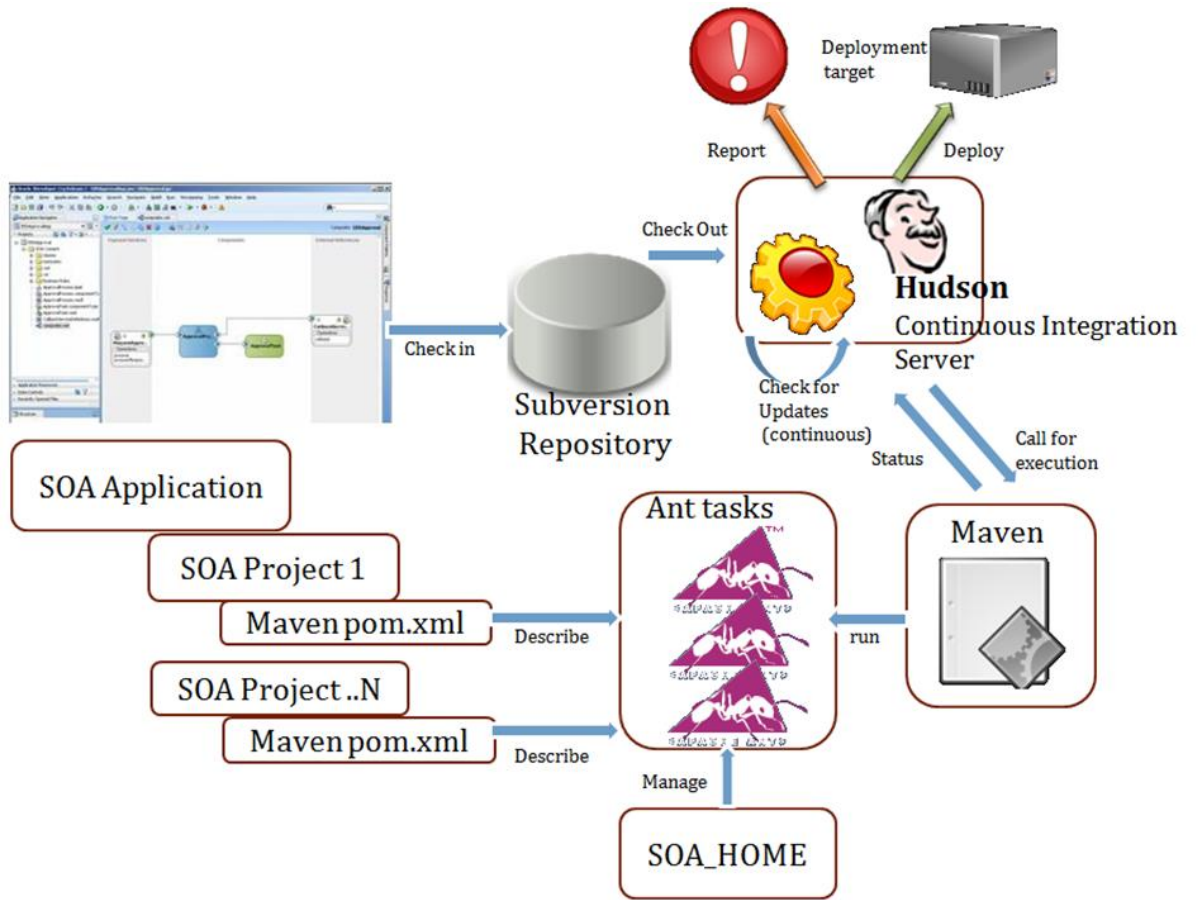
Deployment target

Report

Deploy

Check Out

Hudson
Continuous Integration Server

Check in

Subversion Repository

Check for Updates (continuous)

Status

Call for execution

SOA Application

Ant tasks

Maven

SOA Project 1

Maven pom.xml

Describe

run

SOA Project ..N

Maven pom.xml

Describe

Manage

SOA_HOME